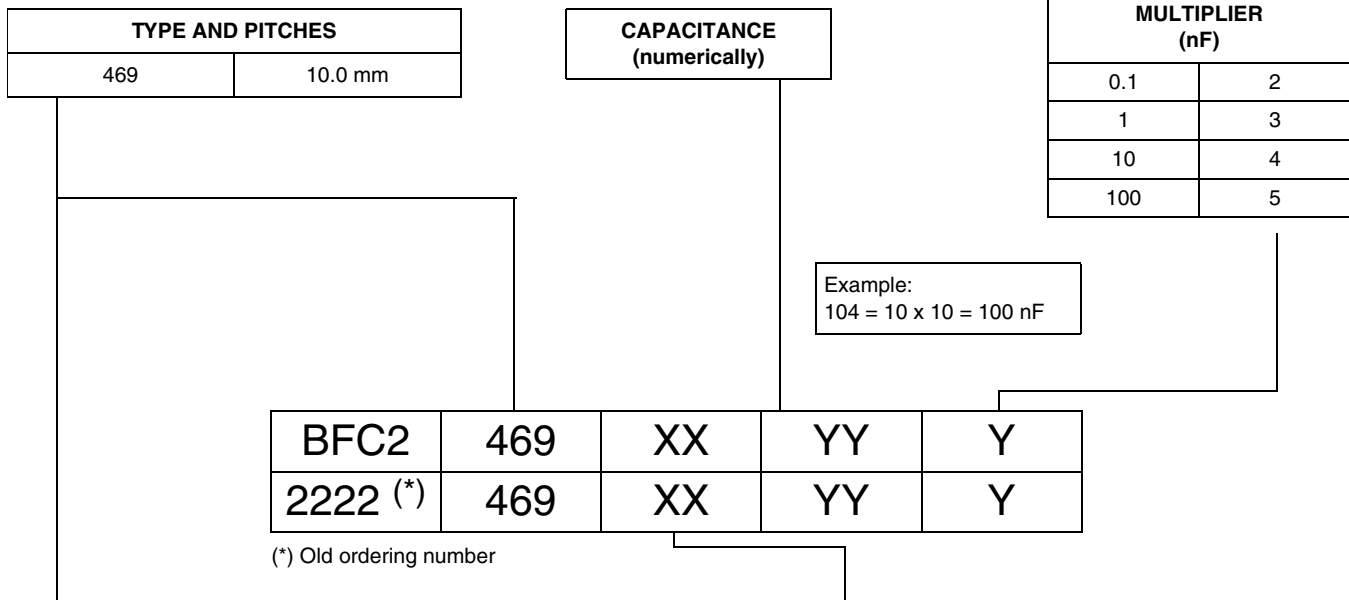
| TYPE AND PITCHES | |
|---|---|
| 469 | 10.0 mm |

CAPACITANCE
(numerically)

| MULTIPLIER (nF) | |
|---|---|
| 0.1 | 2 |
| 1 | 3 |
| 10 | 4 |
| 100 | 5 |

Example:
104 = 10 x 10 = 100 nF

| BFC2 | 469 | XX | YY | Y |
|---|---|---|---|---|
| 2222 (*) | 469 | XX | YY | Y |

(*) Old ordering number